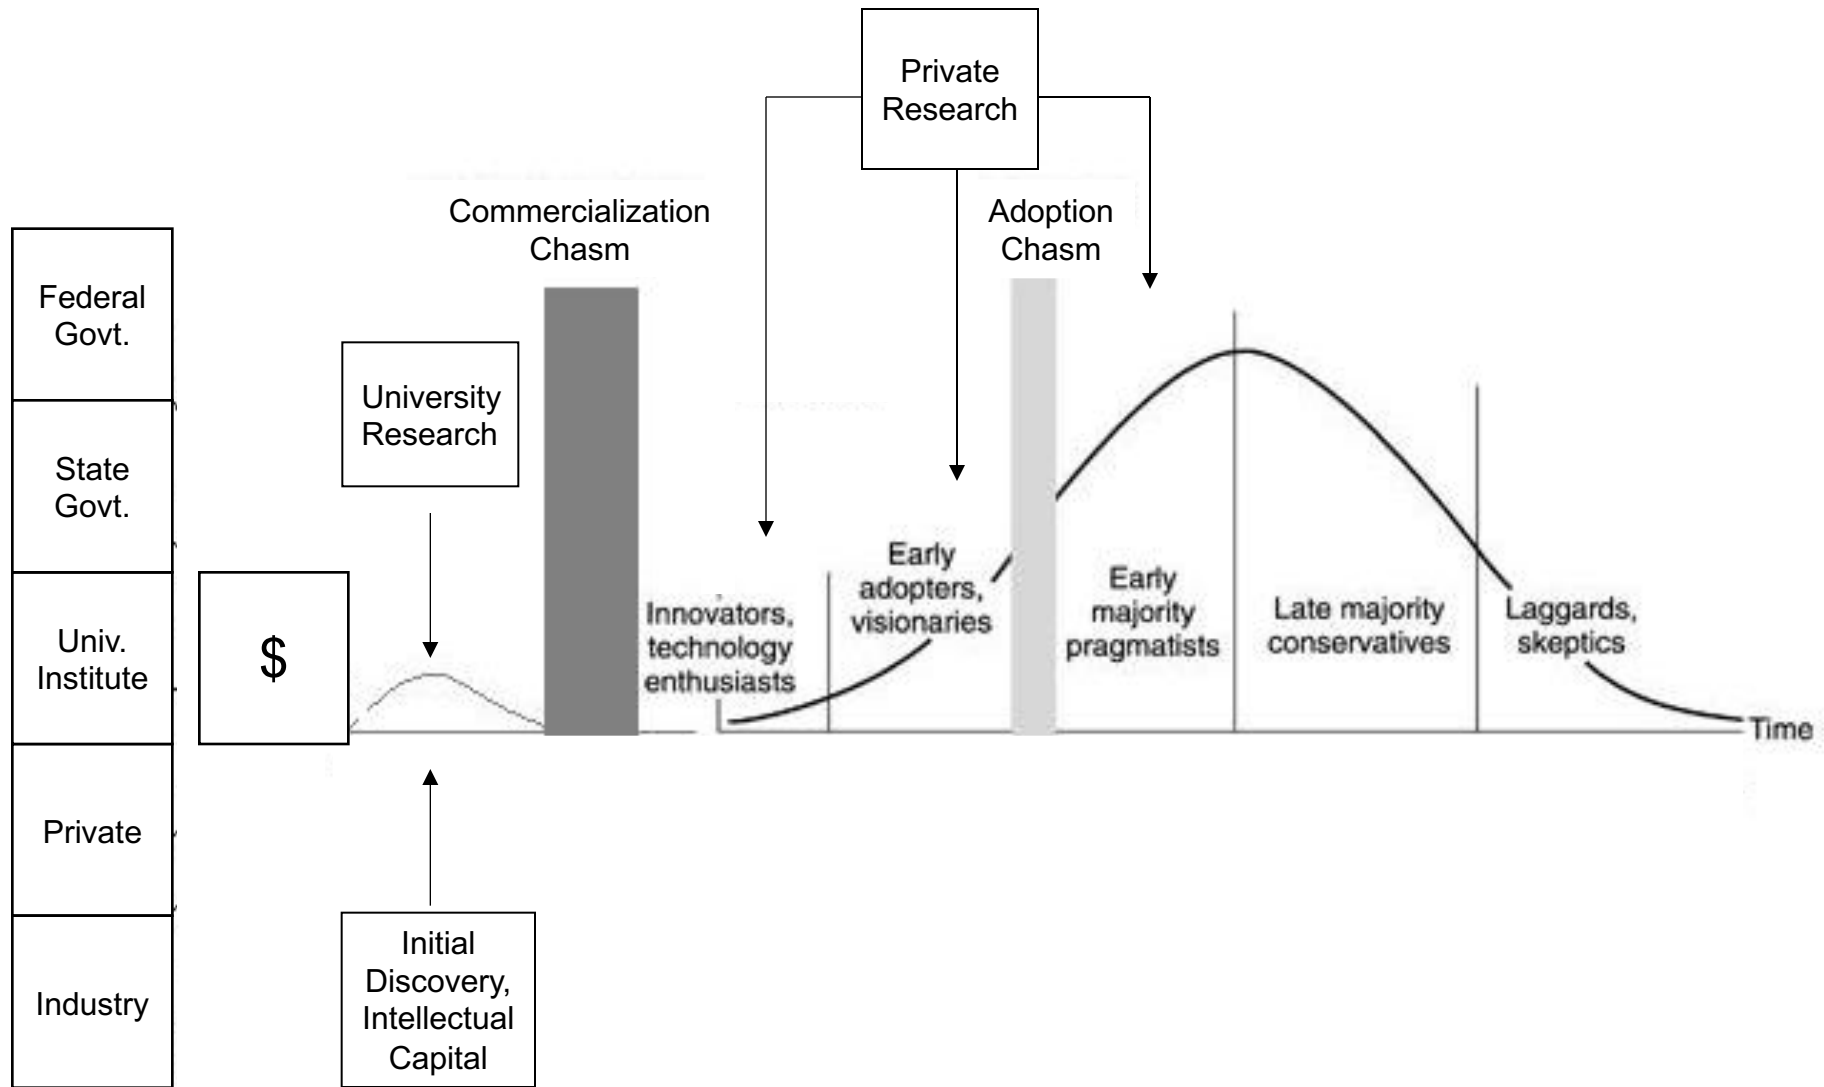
Private Research

Commercialization Chasm

Adoption Chasm

Federal Govt.

State Govt.

Univ. Institute

Private

Industry

$

University Research

Innovators, technology enthusiasts

Early adopters, visionaries

Early majority pragmatists

Late majority conservatives

Laggards, skeptics

Time

Initial Discovery, Intellectual Capital